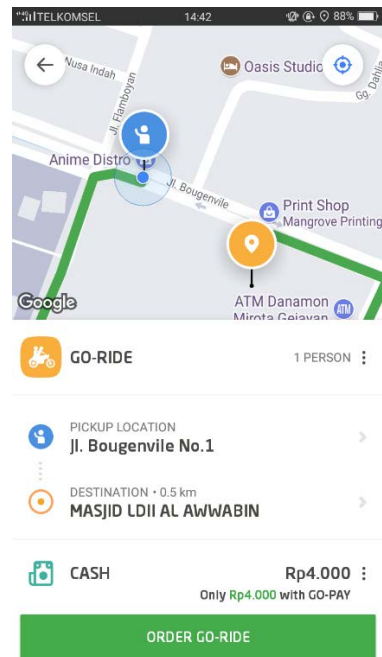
TELKOMSEL 14:42 88%

Nusa Indah
Oasis Studio
Dahlia
Gg.
Jl. Flamboyan
Anime Distro
Jl. Bougenvile
Print Shop
Mangrove Printing
Google
ATM Danamon
Mirota Gejayan
ATM

GO-RIDE
1 PERSON

PICKUP LOCATION
Jl. Bougenvile No.1

DESTINATION • 0.5 km
MASJID LDII AL AWWABIN

CASH
Rp4.000
Only Rp4.000 with GO-PAY

ORDER GO-RIDE